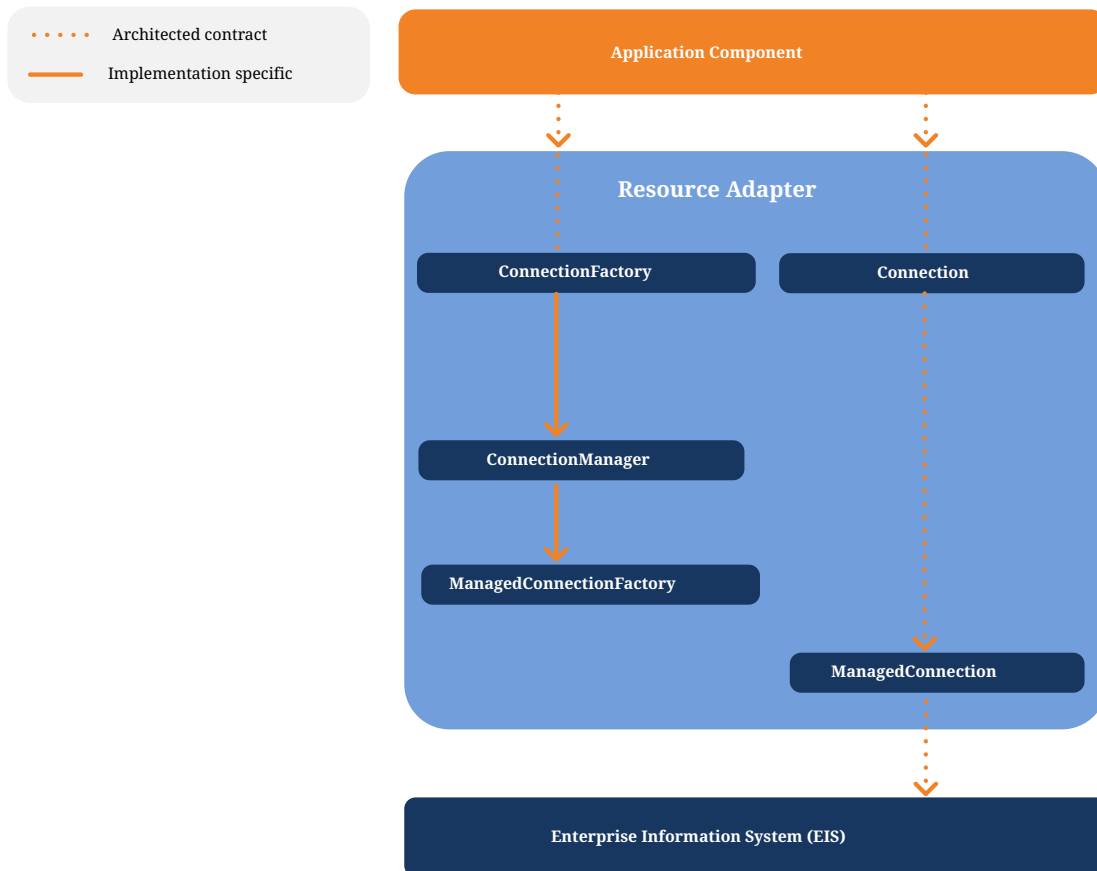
Architected contract
Implementation specific

Application Component

Resource Adapter

ConnectionFactory

Connection

ConnectionManager

ManagedConnectionFactory

ManagedConnection

Enterprise Information System (EIS)